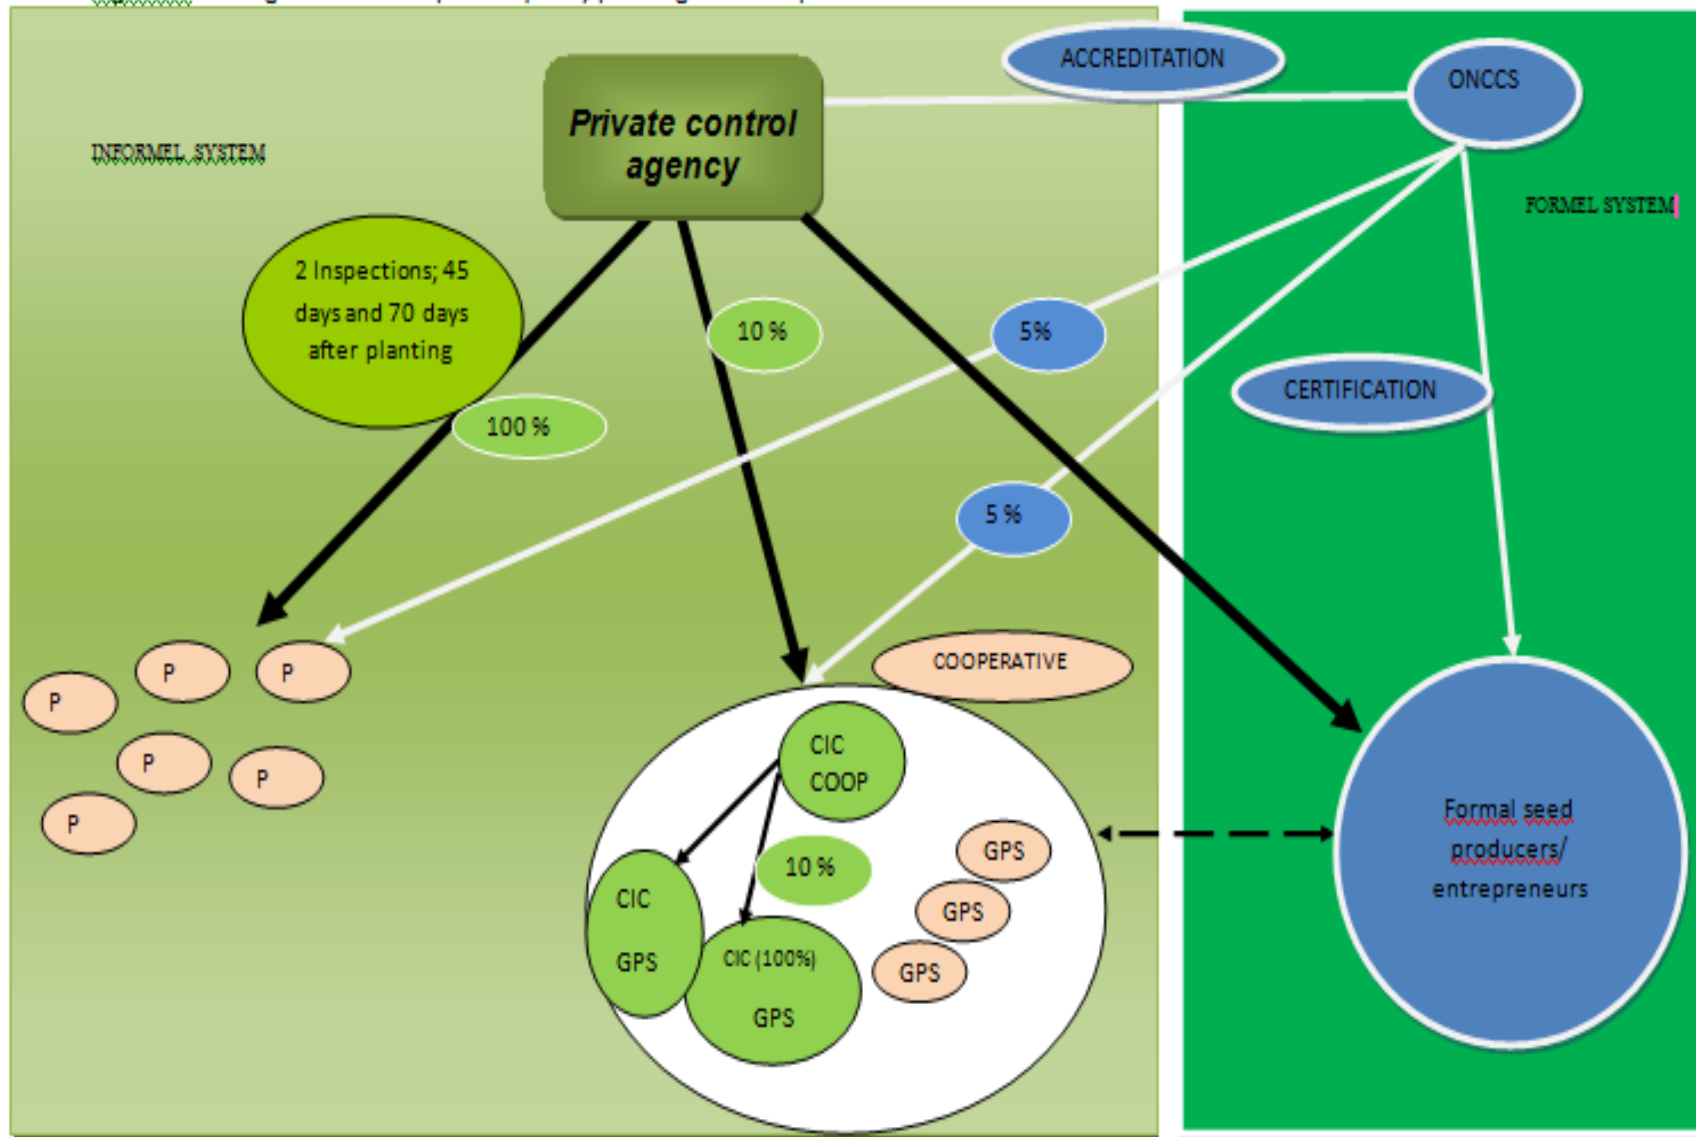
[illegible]

Private control agency

ACCREDITATION

ONCCS

INFORMEL SYSTEM

FORMEL SYSTEM

2 Inspections; 45 days and 70 days after planting

10 %

5%

100 %

CERTIFICATION

5 %

P

P

P

P

P

P

P

COOPERATIVE

CIC COOP

CIC

GPS

10 %

GPS

GPS

GPS

CIC (100%)

GPS

Formal seed producers/ entrepreneurs